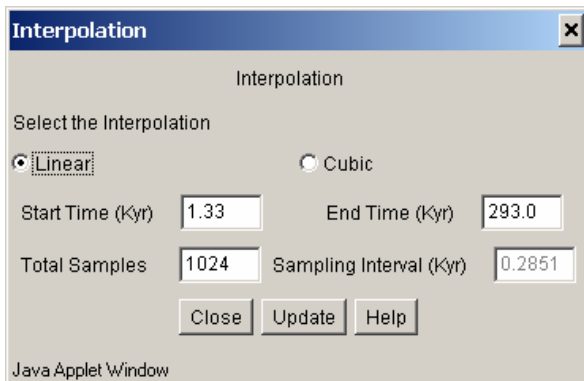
Interpolation

Interpolation

Select the Interpolation

Linear

Cubic

Start Time (Kyr) 1.33

End Time (Kyr) 293.0

Total Samples 1024

Sampling Interval (Kyr) 0.2851

Close

Update

Help

Java Applet Window